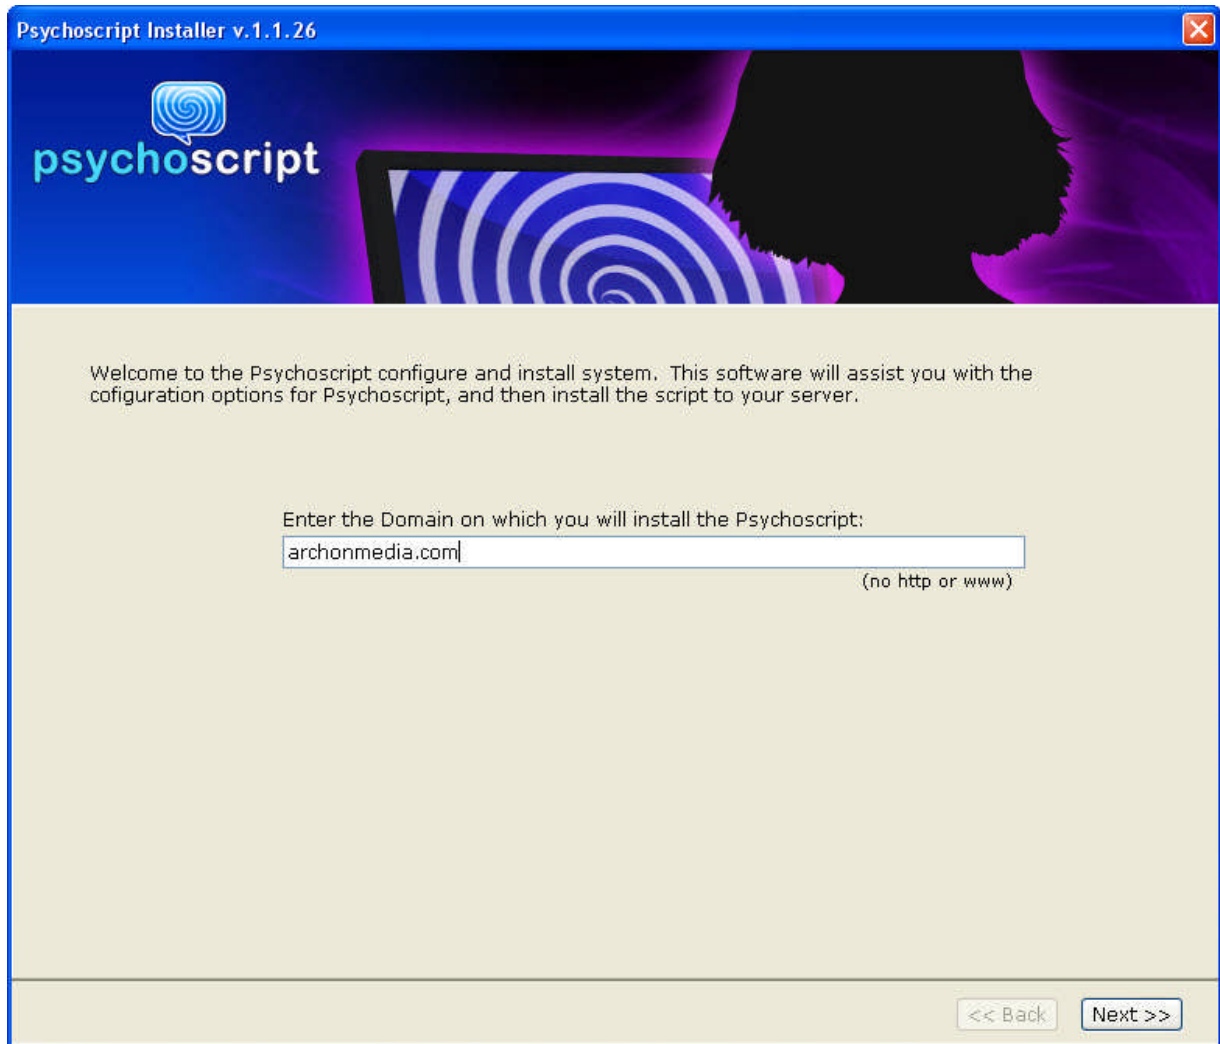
Psychoscript Installer v.1.1.26

psychoscript

Welcome to the Psychoscript configure and install system. This software will assist you with the cofiguration options for Psychoscript, and then install the script to your server.

Enter the Domain on which you will install the Psychoscript:

archonmedia.com

(no http or www)

<< Back

Next >>